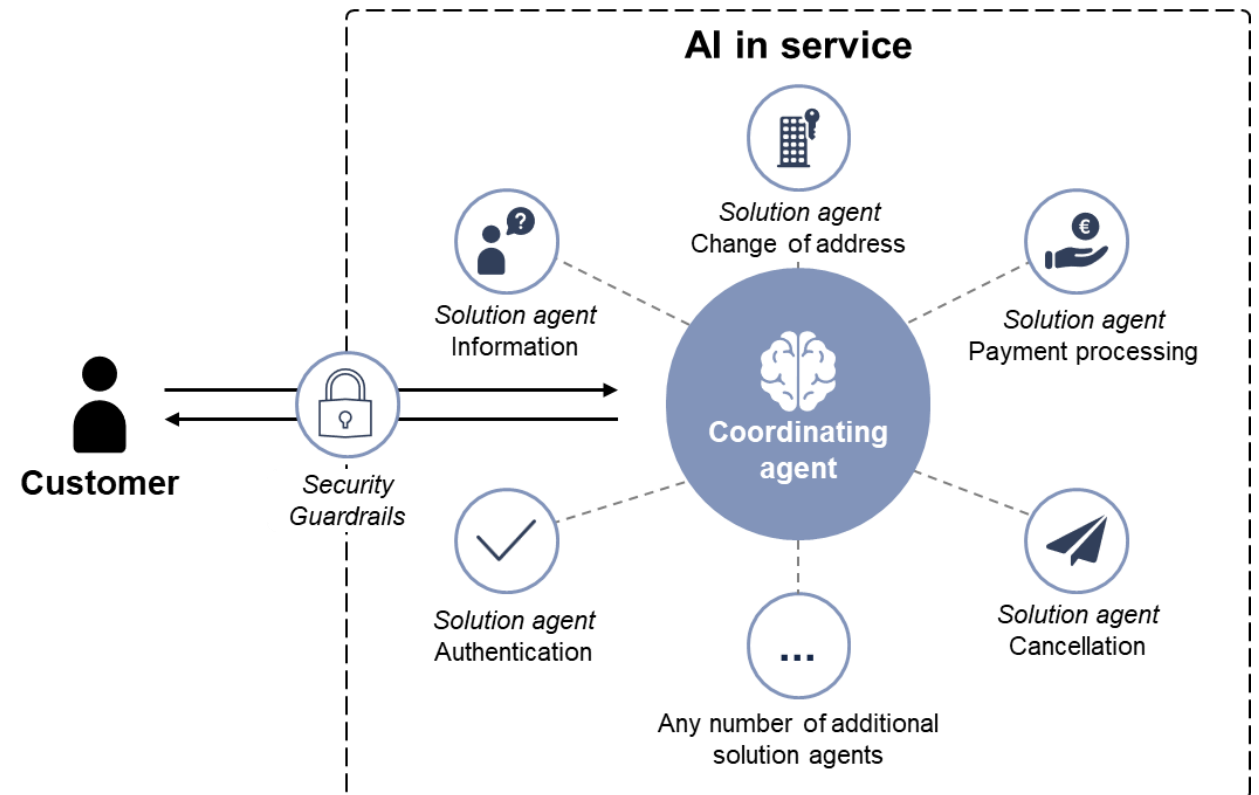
AI in service

Solution agent
Change of address

Solution agent
Information

Solution agent
Payment processing

Customer

Security
Guardrails

Coordinating
agent

Solution agent
Authentication

Solution agent
Cancellation

...

Any number of additional
solution agents